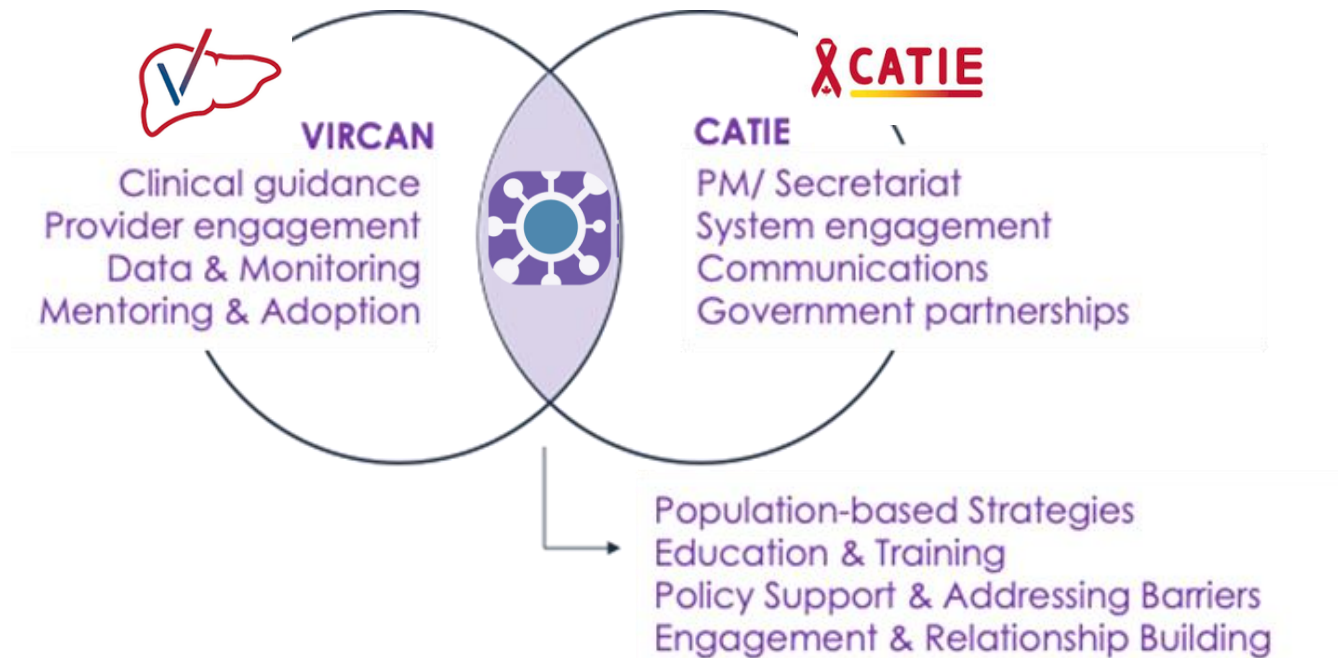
CATIE

VIRCAN

Clinical guidance
Provider engagement
Data & Monitoring
Mentoring & Adoption

CATIE

PM/ Secretariat
System engagement
Communications
Government partnerships

Population-based Strategies
Education & Training
Policy Support & Addressing Barriers
Engagement & Relationship Building